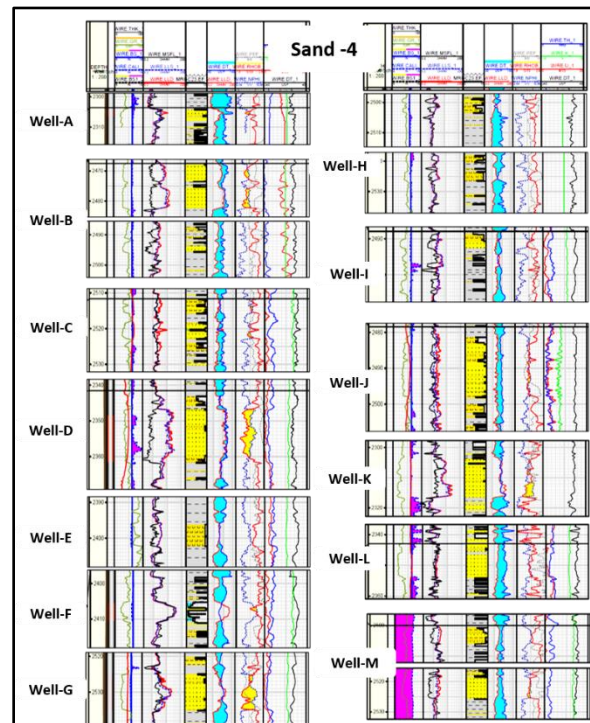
Sand -4

Well-A

Well-B

Well-C

Well-D

Well-E

Well-F

Well-G

Well-H

Well-I

Well-J

Well-K

Well-L

Well-M

DEPTH

WIRE.THK

WIRE.MSFL_1

WIRE.LLS_1

WIRE.LLD

WIRE.DT

WIRE.NPHI

WIRE.RHOB

WIRE.DT_1

WIRE.CALI

WIRE.BS

2470

2480

2490

2500

2510

2520

2530

2340

2350

2360

2390

2400

2410

2500

2510

2480

2490

2300

2310

2320

2340

2350

2520